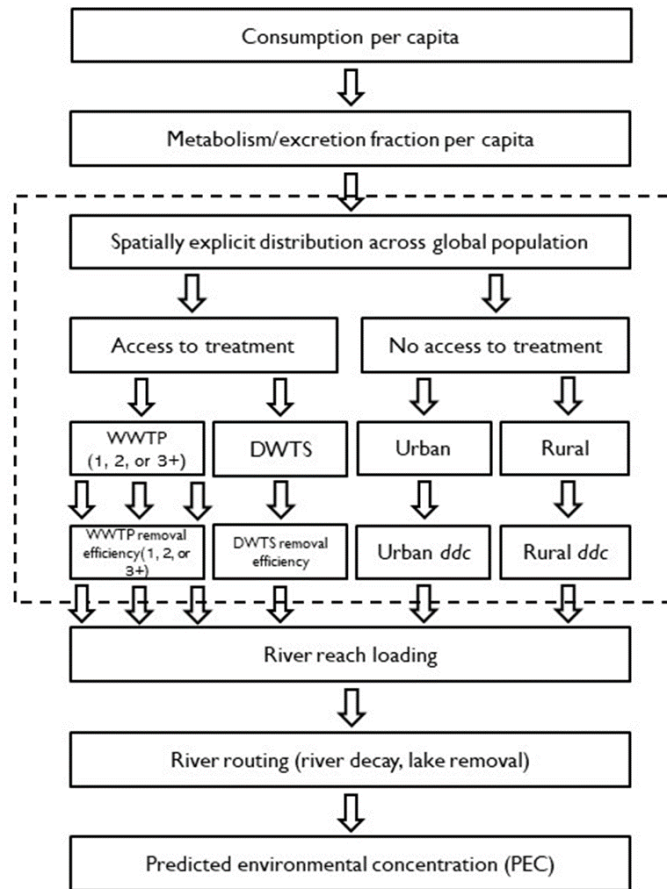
Consumption per capita

Metabolism/excretion fraction per capita

Spatially explicit distribution across global population

Access to treatment

No access to treatment

WWTP (1, 2, or 3+)

DWTS

Urban

Rural

WWTP removal efficiency(1, 2, or 3+)

DWTS removal efficiency

Urban *ddc*

Rural *ddc*

River reach loading

River routing (river decay, lake removal)

Predicted environmental concentration (PEC)